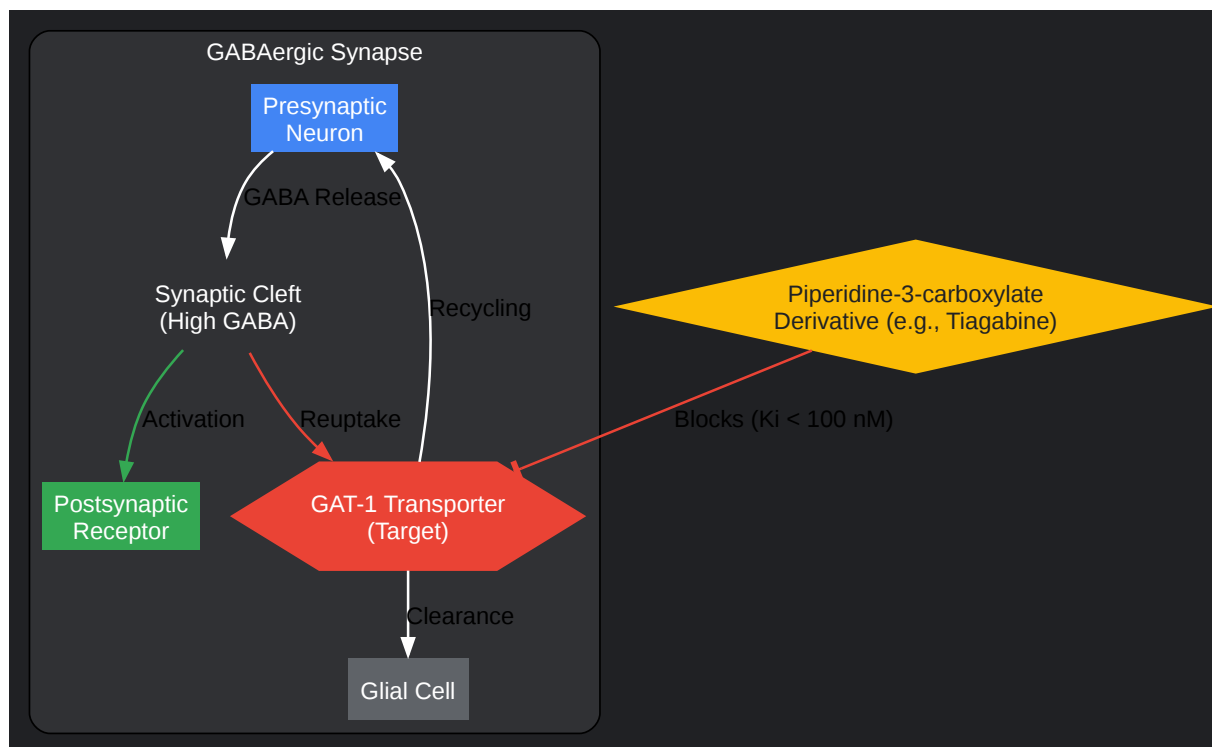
GABAergic Synapse

Presynaptic Neuron

GABA Release

Synaptic Cleft (High GABA)

Recycling

Piperidine-3-carboxylate Derivative (e.g., Tiagabine)

Activation

Reuptake

Blocks (Ki < 100 nM)

Postsynaptic Receptor

GAT-1 Transporter (Target)

Clearance

Glial Cell